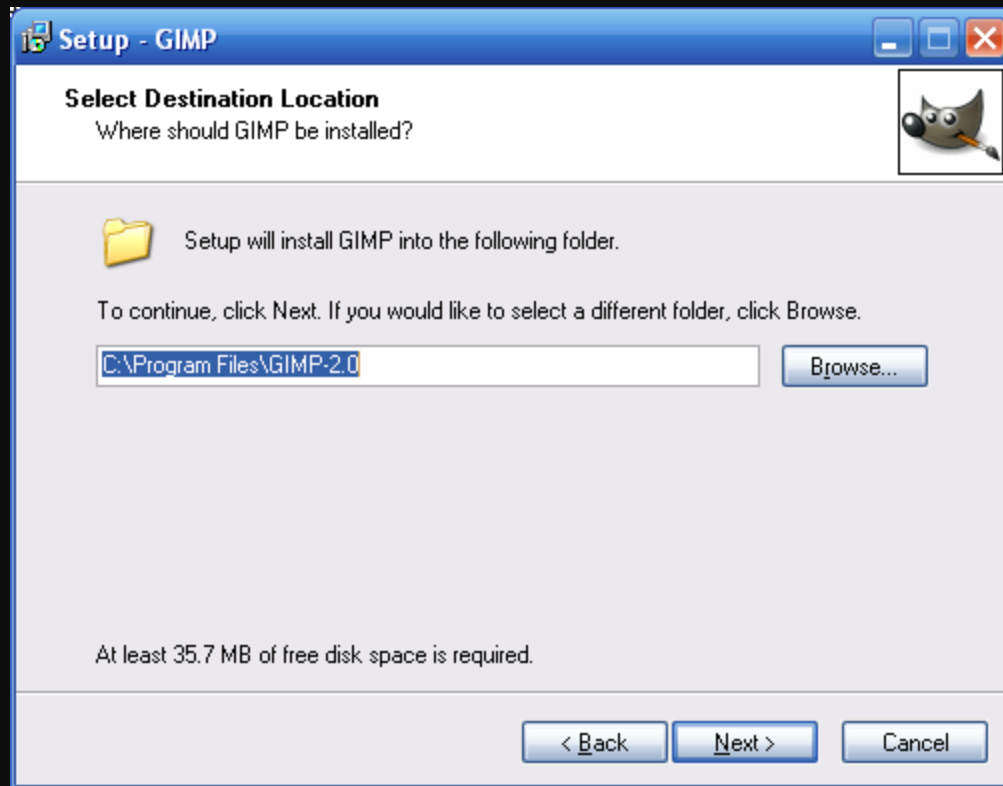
Setup - GIMP

Select Destination Location
Where should GIMP be installed?

Setup will install GIMP into the following folder.

To continue, click Next. If you would like to select a different folder, click Browse.

C:\Program Files\GIMP-2.0

Browse...

At least 35.7 MB of free disk space is required.

< Back
Next >
Cancel